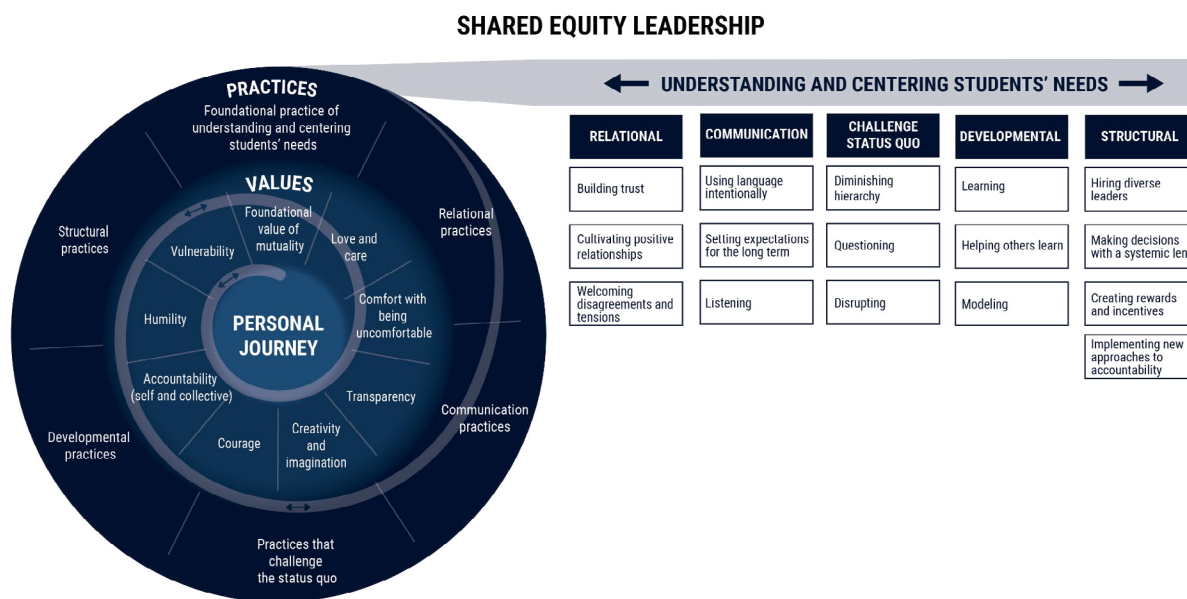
SHARED EQUITY LEADERSHIP

PRACTICES
Foundational practice of understanding and centering students' needs

Relational practices

Communication practices

Practices that challenge the status quo

Developmental practices

Structural practices

VALUES
Foundational value of mutuality

Love and care

Comfort with being uncomfortable

Transparency

Creativity and imagination

Courage

Accountability (self and collective)

Humility

Vulnerability

PERSONAL JOURNEY

UNDERSTANDING AND CENTERING STUDENTS' NEEDS

| RELATIONAL | COMMUNICATION | CHALLENGE STATUS QUO | DEVELOPMENTAL | STRUCTURAL |
|---|---|---|---|---|
| Building trust | Using language intentionally | Diminishing hierarchy | Learning | Hiring diverse leaders |
| Cultivating positive relationships | Setting expectations for the long term | Questioning | Helping others learn | Making decisions with a systemic len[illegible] |
| Welcoming disagreements and tensions | Listening | Disrupting | Modeling | Creating rewards and incentives |
| | | | | Implementing new approaches to accountability |